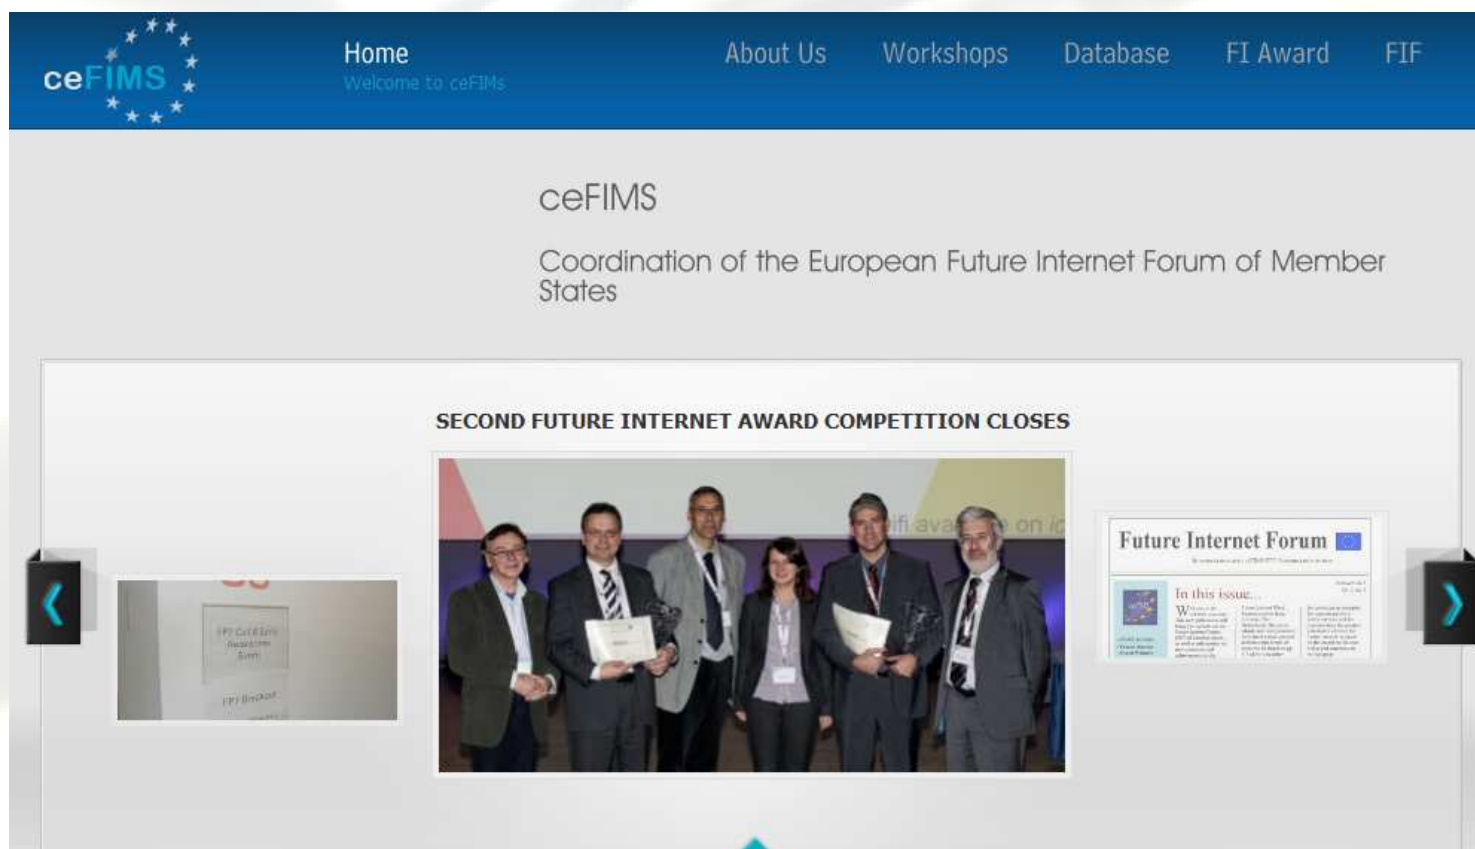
ceFIMS

Home
Welcome to ceFIMs

About Us Workshops Database FI Award FIF

ceFIMS

Coordination of the European Future Internet Forum of Member States

SECOND FUTURE INTERNET AWARD COMPETITION CLOSES

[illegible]

Future Internet Forum

In this issue...

‹ ›